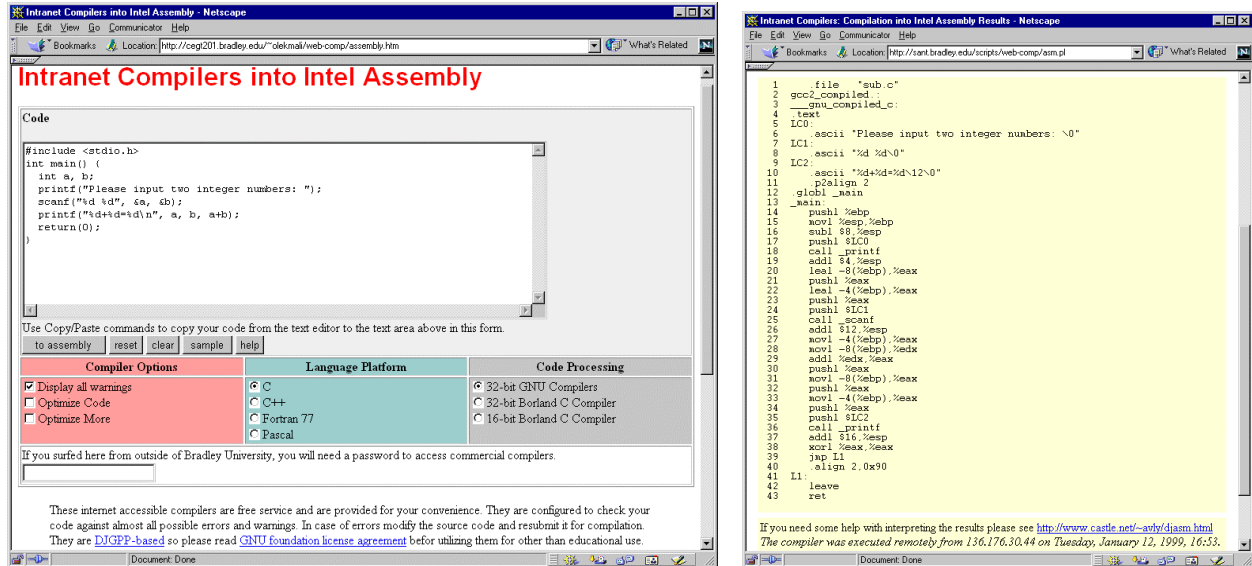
Intranet Compilers into Intel Assembly - Netscape

File Edit View Go Communicator Help

Bookmarks Location: http://cegt201.bradley.edu/~olekmali/web-comp/assembly.htm What's Related

Intranet Compilers into Intel Assembly

Code

#include <stdio.h>
int main() {
  int a, b;
  printf("Please input two integer numbers: ");
  scanf("%d %d", &a, &b);
  printf("%d+%d=%d\n", a, b, a+b);
  return(0);
}

Use Copy/Paste commands to copy your code from the text editor to the text area above in this form.

to assembly | reset | clear | sample | help

| Compiler Options | Language Platform | Code Processing |
|---|---|---|
| Display all warnings | C | 32-bit GNU Compilers |
| Optimize Code | C++ | 32-bit Borland C Compiler |
| Optimize More | Fortran 77 | 16-bit Borland C Compiler |
| | Pascal | |

If you surfed here from outside of Bradley University, you will need a password to access commercial compilers.

These internet accessible compilers are free service and are provided for your convenience. They are configured to check your code against almost all possible errors and warnings. In case of errors modify the source code and resubmit it for compilation. They are DJGPP-based so please read GNU foundation license agreement befor utilizing them for other than educational use.

Document: Done

Intranet Compilers: Compilation into Intel Assembly Results - Netscape

File Edit View Go Communicator Help

Bookmarks Location: http://sant.bradley.edu/scripts/web-comp/asm.pl What's Related

1 .file "sub.c"
2 gcc2_compiled.:
3 ___gnu_compiled_c:
4 .text
5 LC0:
6 .ascii "Please input two integer numbers: \0"
7 LC1:
8 .ascii "%d %d\0"
9 LC2:
10 .ascii "%d+%d=%d\12\0"
11 .p2align 2
12 .globl _main
13 _main:
14 pushl %ebp
15 movl %esp,%ebp
16 subl $8,%esp
17 pushl $LC0
18 call _printf
19 addl $4,%esp
20 leal -8(%ebp),%eax
21 pushl %eax
22 leal -4(%ebp),%eax
23 pushl %eax
24 pushl $LC1
25 call _scanf
26 addl $12,%esp
27 movl -4(%ebp),%eax
28 movl -8(%ebp),%edx
29 addl %edx,%eax
30 pushl %eax
31 movl -8(%ebp),%eax
32 pushl %eax
33 movl -4(%ebp),%eax
34 pushl %eax
35 pushl $LC2
36 call _printf
37 addl $16,%esp
38 xorl %eax,%eax
39 jmp L1
40 .align 2,0x90
41 L1:
42 leave
43 ret

If you need some help with interpreting the results please see http://www.castle.net/~avly/djasm.html
The compiler was executed remotely from 136.176.30.44 on Tuesday, January 12, 1999, 16:53.

Document: Done